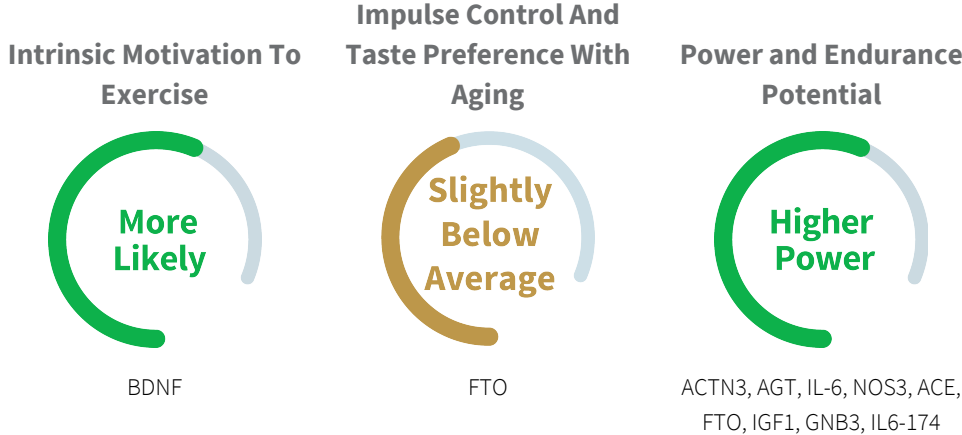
Intrinsic Motivation To Exercise

More Likely

BDNF

Impulse Control And Taste Preference With Aging

Slightly Below Average

FTO

Power and Endurance Potential

Higher Power

ACTN3, AGT, IL-6, NOS3, ACE, FTO, IGF1, GNB3, IL6-174